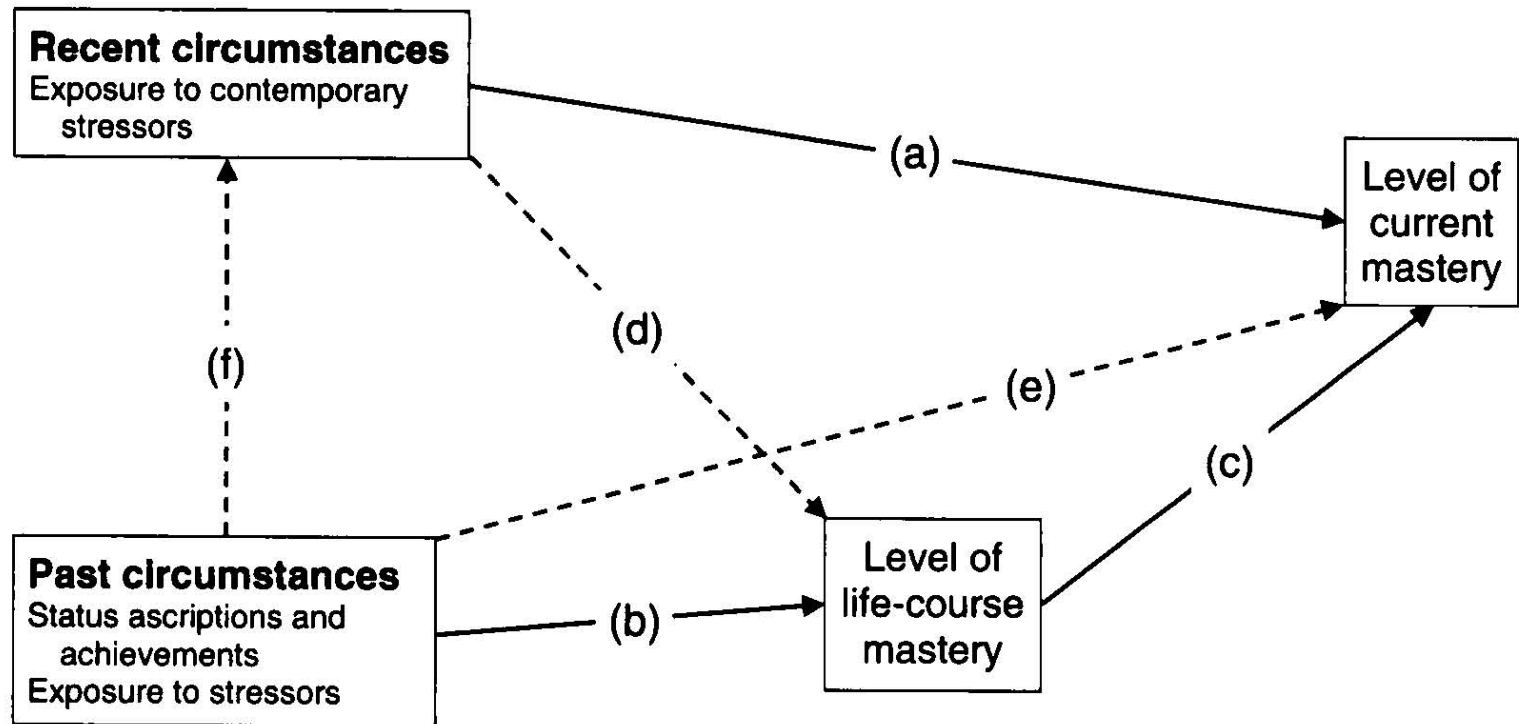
**Recent circumstances**
Exposure to contemporary stressors

(a)

Level of current mastery

(d)

(f)

(e)

(c)

**Past circumstances**
Status ascriptions and achievements
Exposure to stressors

(b)

Level of life-course mastery